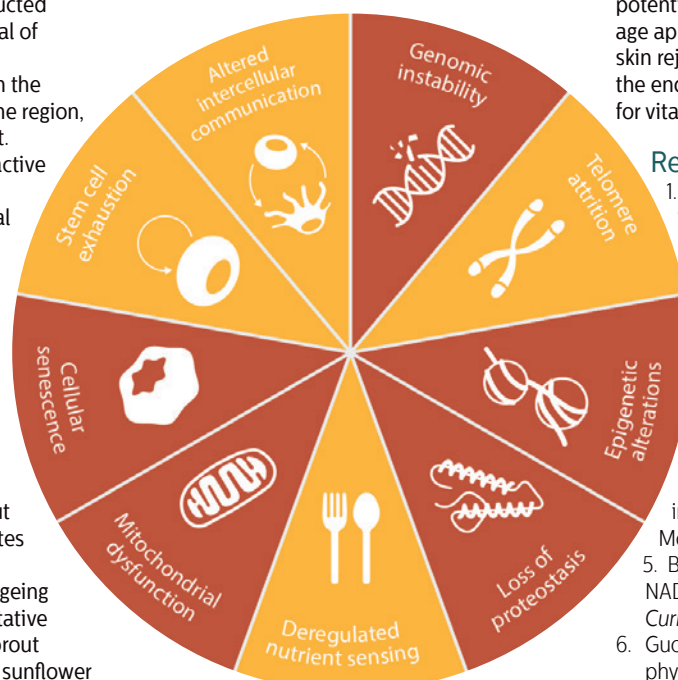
ucted
al of

n the
he region,
t.
ctive

al

ut
tes

geing
tative
prout
sunflower

Genomic instability

Telomere attrition

Epigenetic alterations

Loss of proteostasis

Deregulated nutrient sensing

Mitochondrial dysfunction

Cellular senescence

Stem cell exhaustion

Altered intercellular communication

potent
age ap
skin rej
the end
for vita

Re
1.

in
Mo
5. B
NAD
Curr
6. Guo
phy